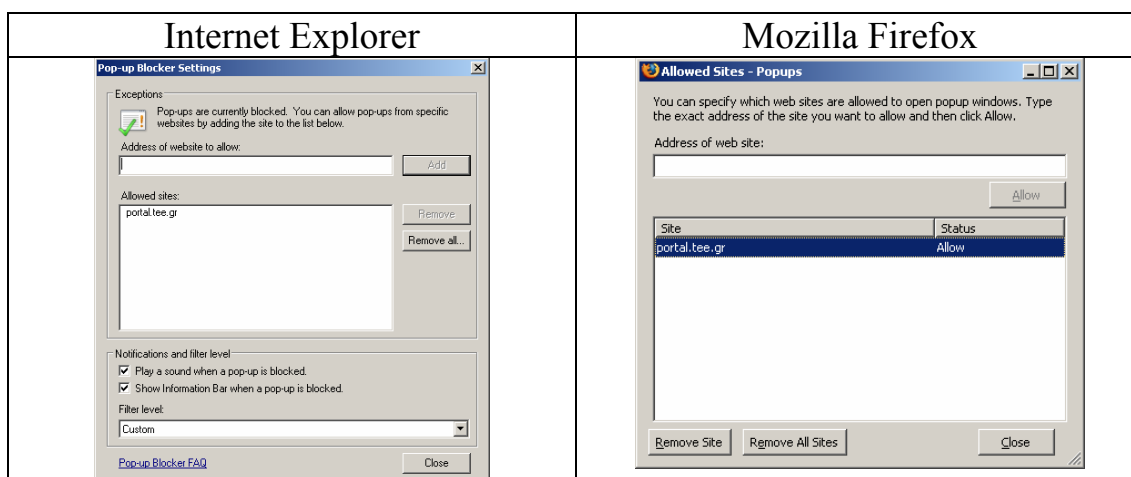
| Internet Explorer | Mozilla Firefox |
|---|---|
| Pop-up Blocker Settings<br>Exceptions<br>Pop-ups are currently blocked. You can allow pop-ups from specific websites by adding the site to the list below.<br>Address of website to allow:<br>Add<br>Allowed sites:<br>portal.tee.gr<br>Remove<br>Remove all...<br>Notifications and filter level<br>Play a sound when a pop-up is blocked.<br>Show Information Bar when a pop-up is blocked.<br>Filter level:<br>Custom<br>Pop-up Blocker FAQ<br>Close | Allowed Sites - Popups<br>You can specify which web sites are allowed to open popup windows. Type the exact address of the site you want to allow and then click Allow.<br>Address of web site:<br>Allow<br>Site / Status<br>portal.tee.gr / Allow<br>Remove Site<br>Remove All Sites<br>Close |